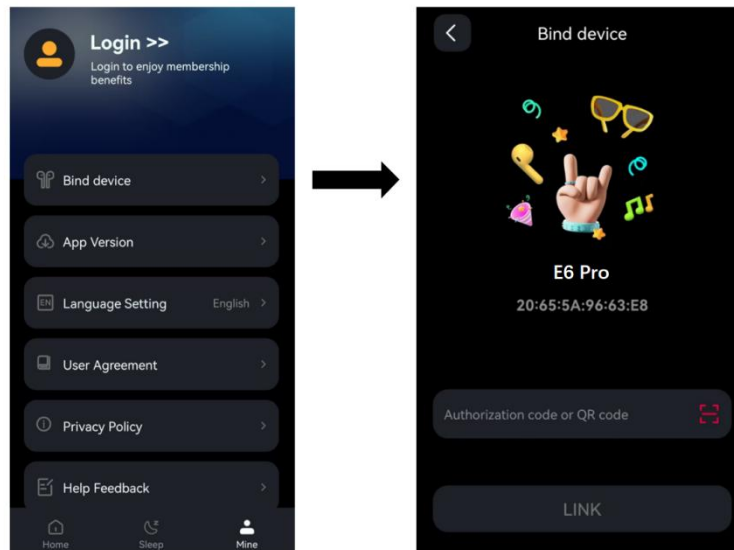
Login >>
Login to enjoy membership benefits

Bind device

App Version

EN Language Setting English

User Agreement

Privacy Policy

Help Feedback

Home
Sleep
Mine

Bind device

E6 Pro
20:65:5A:96:63:E8

Authorization code or QR code

LINK